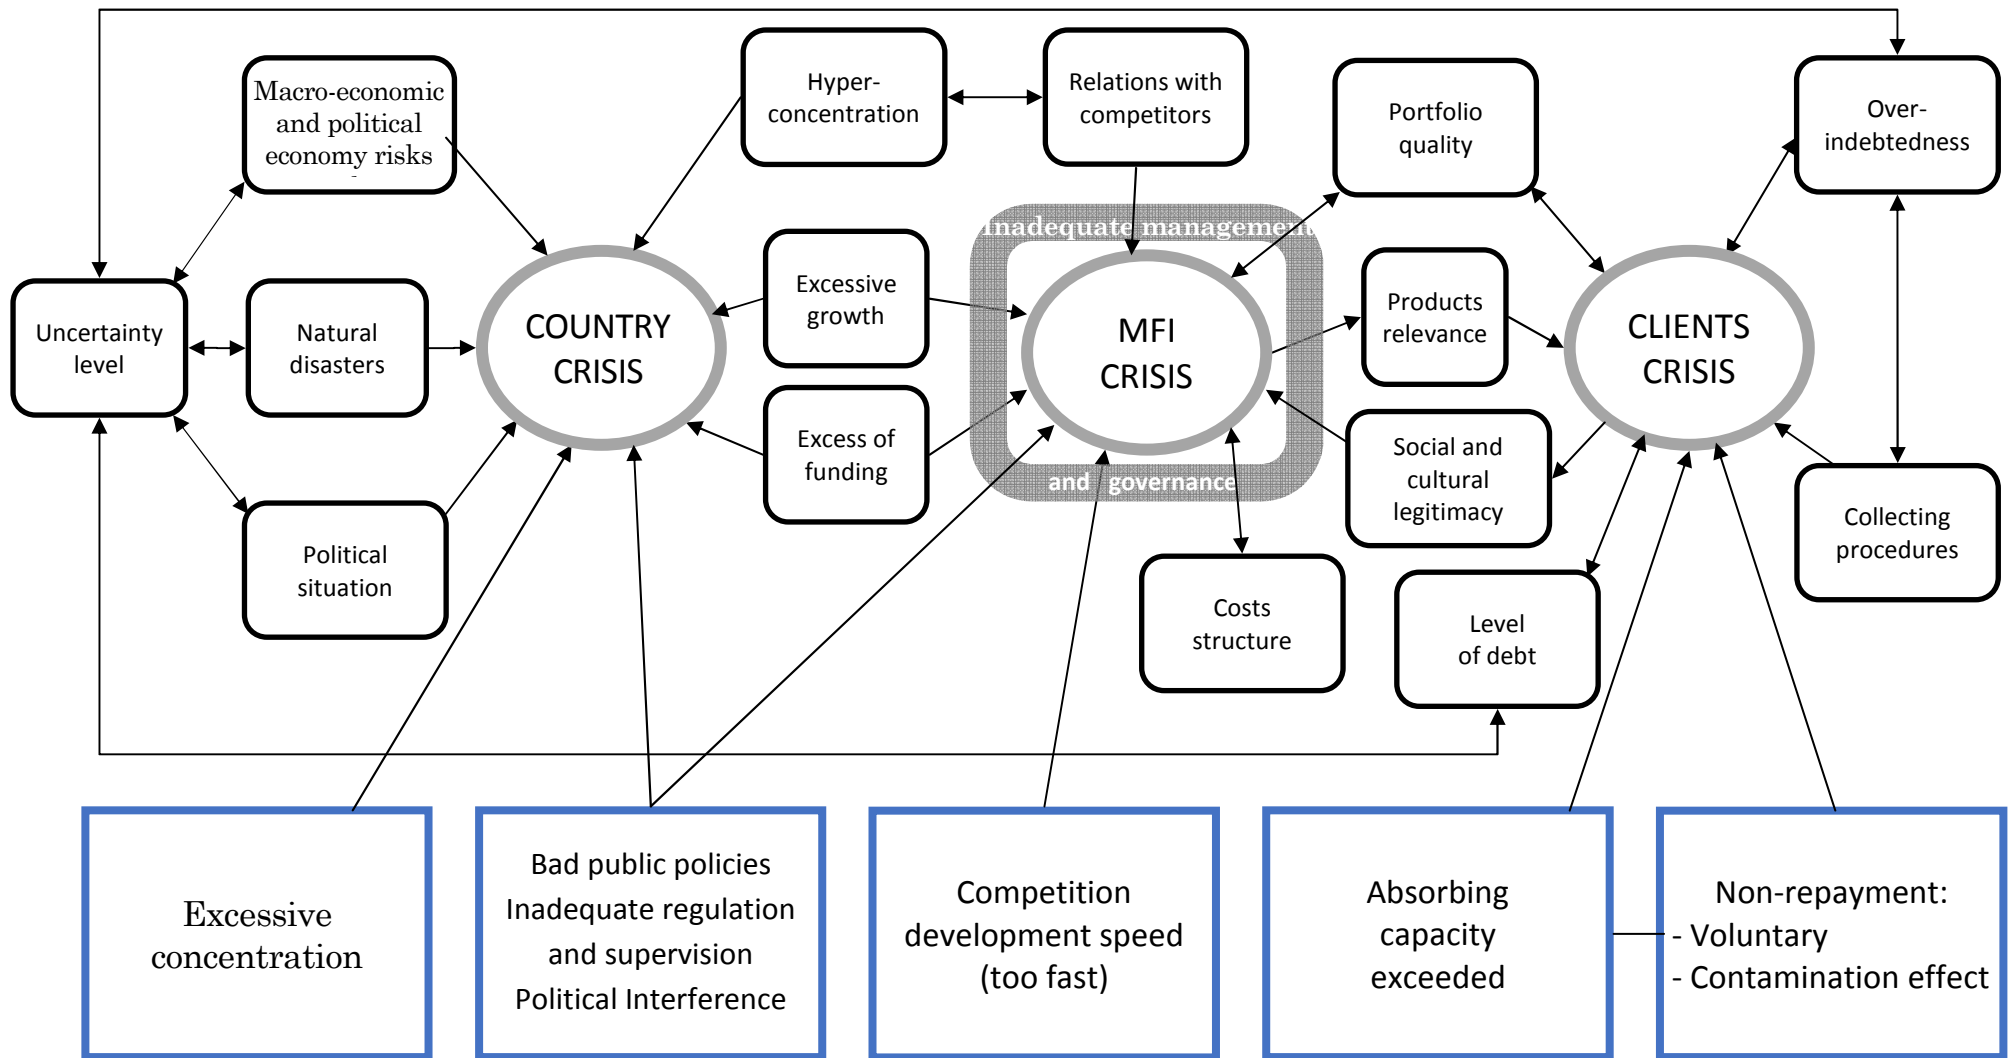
Macro-economic and political economy risks

Hyper-concentration

Relations with competitors

Portfolio quality

Over-indebtedness

Uncertainty level

Natural disasters

COUNTRY CRISIS

Excessive growth

Inadequate management

MFI CRISIS

and governance

Products relevance

CLIENTS CRISIS

Excess of funding

Social and cultural legitimacy

Collecting procedures

Political situation

Costs structure

Level of debt

Excessive concentration

Bad public policies
Inadequate regulation and supervision
Political Interference

Competition development speed (too fast)

Absorbing capacity exceeded

Non-repayment:
- Voluntary
- Contamination effect